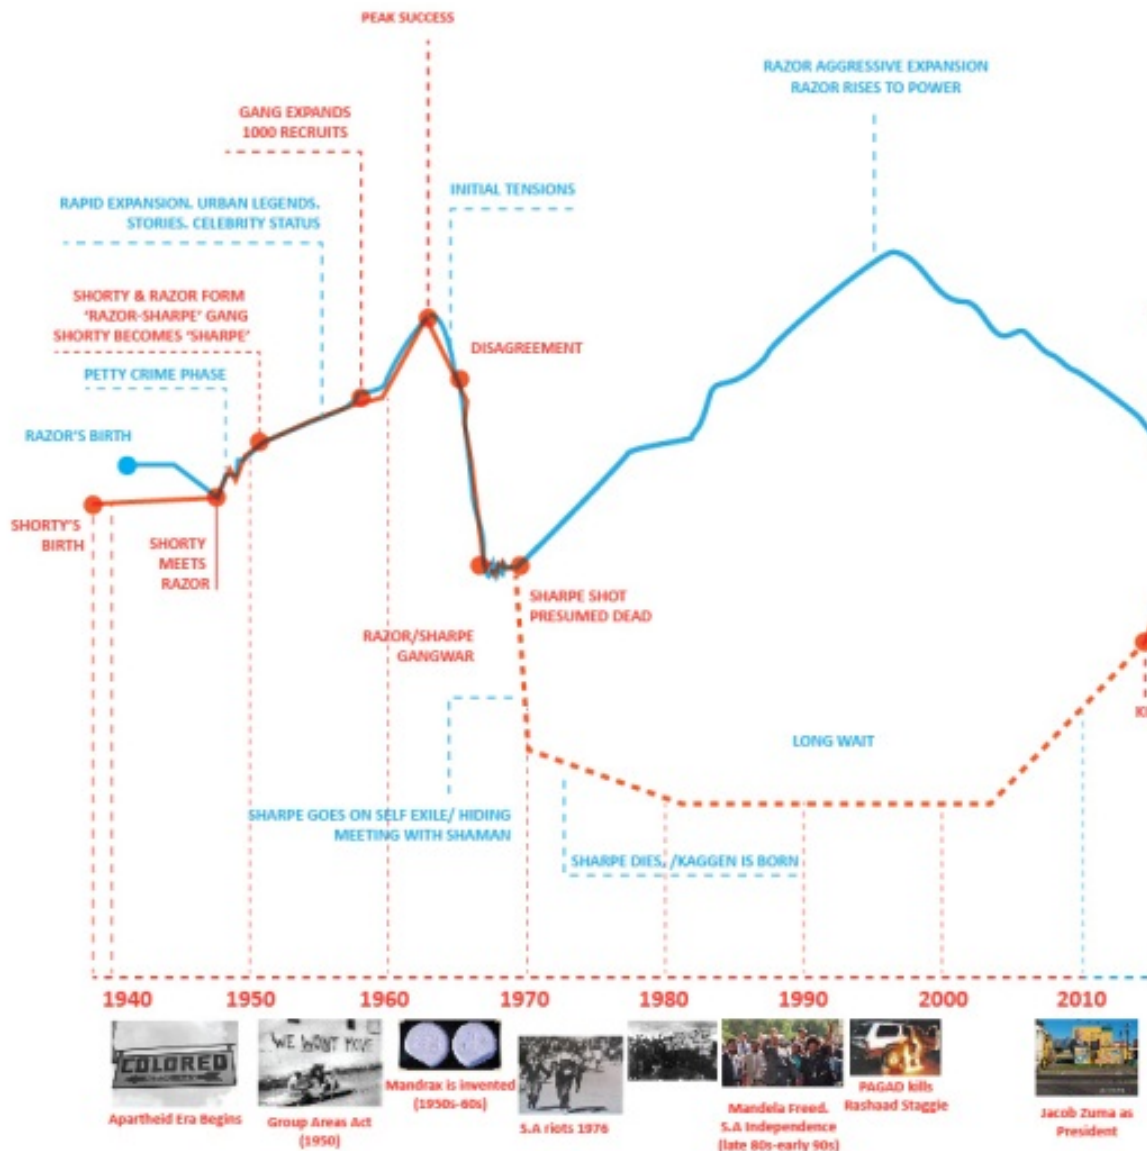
PEAK SUCCESS

RAZOR AGGRESSIVE EXPANSION
RAZOR RISES TO POWER

GANG EXPANDS
1000 RECRUITS

INITIAL TENSIONS

RAPID EXPANSION. URBAN LEGENDS.
STORIES. CELEBRITY STATUS

SHORTY & RAZOR FORM
'RAZOR-SHARPE' GANG
SHORTY BECOMES 'SHARPE'

DISAGREEMENT

PETTY CRIME PHASE

RAZOR'S BIRTH

SHORTY'S BIRTH

SHORTY MEETS RAZOR

SHARPE SHOT
PRESUMED DEAD

RAZOR/SHARPE
GANGWAR

LONG WAIT

SHARPE GOES ON SELF EXILE/ HIDING
MEETING WITH SHAMAN

SHARPE DIES, /KAGGEN IS BORN

K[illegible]

1940 1950 1960 1970 1980 1990 2000 2010

COLORED

Apartheid Era Begins

WE WONT MOVE

Group Areas Act (1950)

Mandrax is invented (1950s-60s)

S.A riots 1976

Mandela Freed. S.A Independence (late 80s-early 90s)

PAGAD kills Rashaad Staggie

Jacob Zuma as President